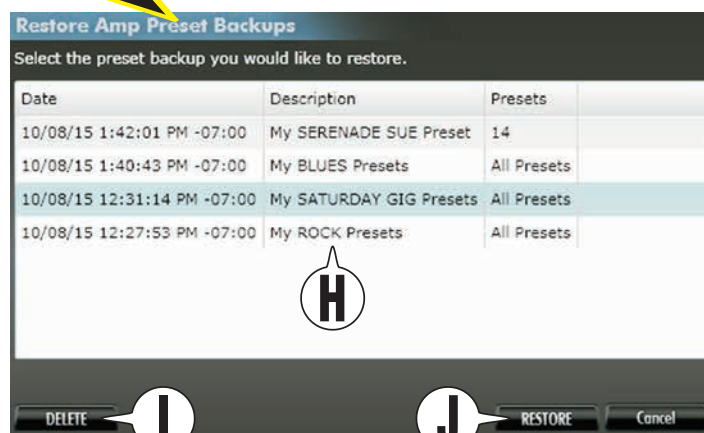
Restore Amp Preset Backups

Select the preset backup you would like to restore.

| Date | Description | Presets |
|---|---|---|
| 10/08/15 1:42:01 PM -07:00 | My SERENADE SUE Preset | 14 |
| 10/08/15 1:40:43 PM -07:00 | My BLUES Presets | All Presets |
| 10/08/15 12:31:14 PM -07:00 | My SATURDAY GIG Presets | All Presets |
| 10/08/15 12:27:53 PM -07:00 | My ROCK Presets | All Presets |

H

DELETE

I

J

RESTORE

Cancel